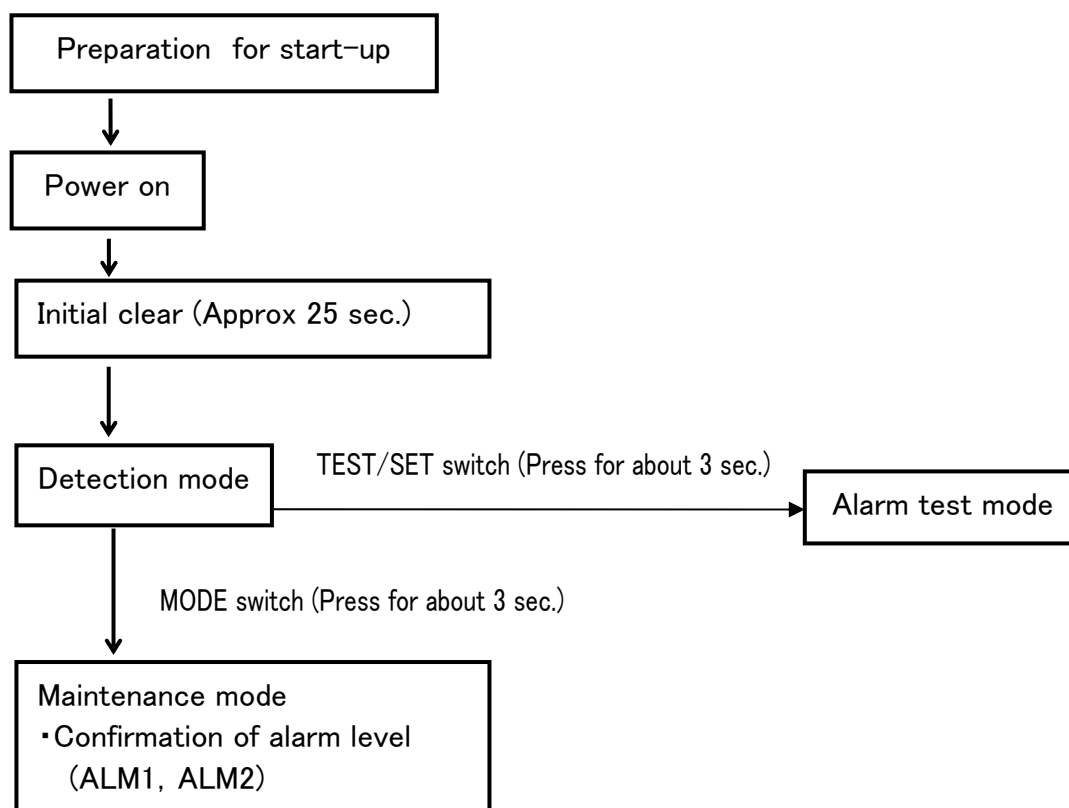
Preparation for start-up

Power on

Initial clear (Approx 25 sec.)

Detection mode

TEST/SET switch (Press for about 3 sec.)

Alarm test mode

MODE switch (Press for about 3 sec.)

Maintenance mode
・Confirmation of alarm level (ALM1, ALM2)